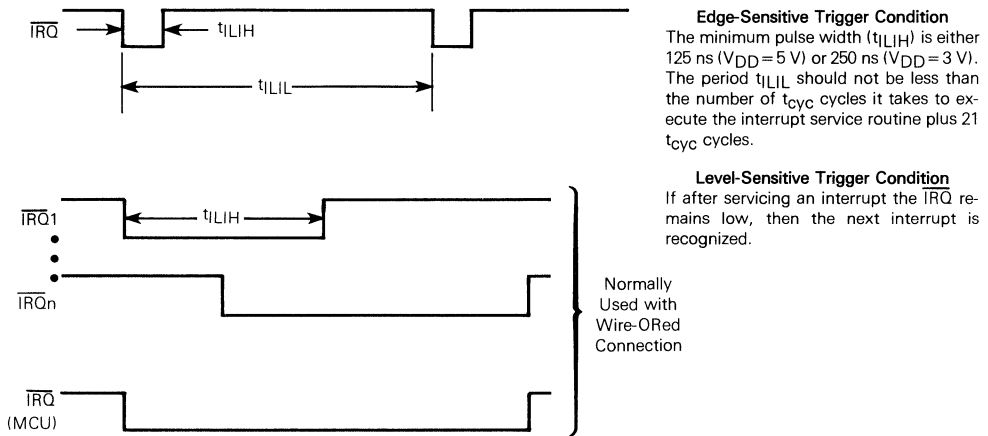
$\overline{IRQ}$

$t_{ILIH}$

$t_{ILIL}$

Edge-Sensitive Trigger Condition

The minimum pulse width ($t_{ILIH}$) is either 125 ns ($V_{DD}=5$ V) or 250 ns ($V_{DD}=3$ V). The period $t_{ILIL}$ should not be less than the number of $t_{cyc}$ cycles it takes to execute the interrupt service routine plus 21 $t_{cyc}$ cycles.

Level-Sensitive Trigger Condition

If after servicing an interrupt the $\overline{IRQ}$ remains low, then the next interrupt is recognized.

$\overline{IRQ}1$

$t_{ILIH}$

$\overline{IRQ}n$

Normally Used with Wire-ORed Connection

$\overline{IRQ}$ (MCU)